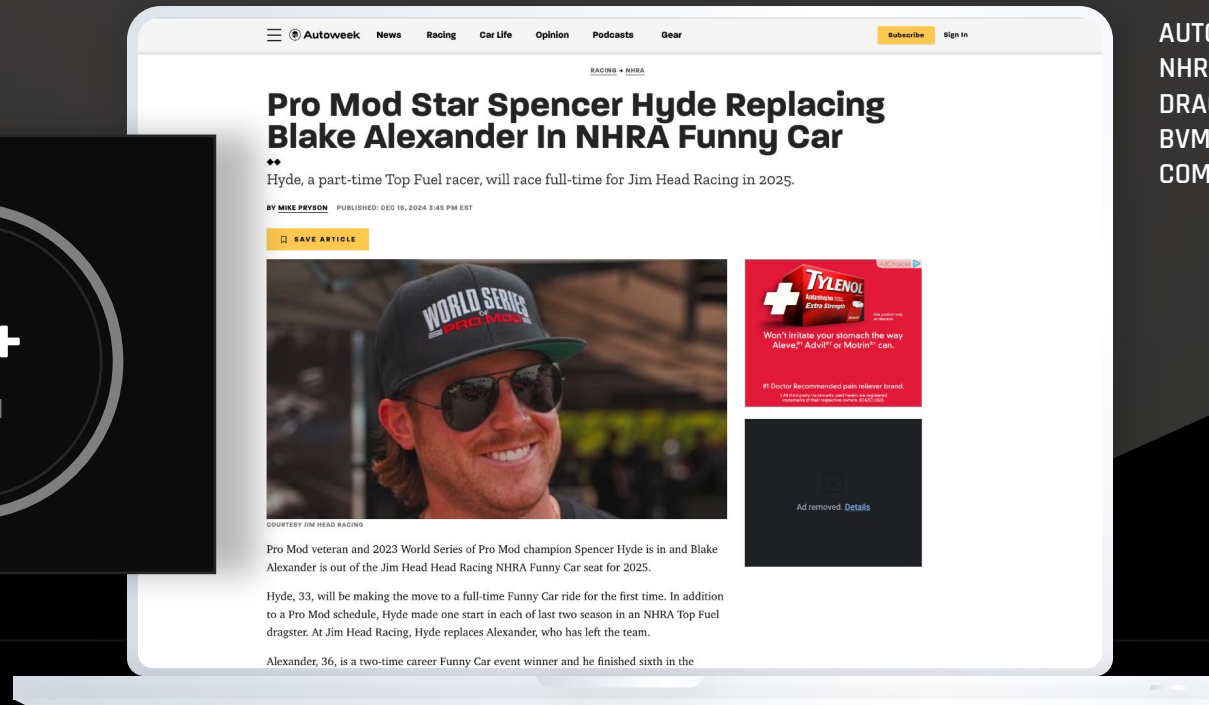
Autoweek News Racing Car Life Opinion Podcasts Gear Subscribe Sign In

RACING • NHRA

Pro Mod Star Spencer Hyde Replacing Blake Alexander In NHRA Funny Car

Hyde, a part-time Top Fuel racer, will race full-time for Jim Head Racing in 2025.

BY MIKE PRYSON PUBLISHED: DEC 16, 2024 3:45 PM EST

SAVE ARTICLE

WORLD SERIES PRO MOD

COURTESY JIM HEAD RACING

AdChoices

TYLENOL Extra Strength

Won't irritate your stomach the way Aleve,®† Advil®† or Motrin®† can.

#1 Doctor Recommended pain reliever brand.

Ad removed. Details

Pro Mod veteran and 2023 World Series of Pro Mod champion Spencer Hyde is in and Blake Alexander is out of the Jim Head Head Racing NHRA Funny Car seat for 2025.

Hyde, 33, will be making the move to a full-time Funny Car ride for the first time. In addition to a Pro Mod schedule, Hyde made one start in each of last two season in an NHRA Top Fuel dragster. At Jim Head Racing, Hyde replaces Alexander, who has left the team.

Alexander, 36, is a two-time career Funny Car event winner and he finished sixth in the

AUT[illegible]
NHR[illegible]
DRA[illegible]
BVM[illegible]
COM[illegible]